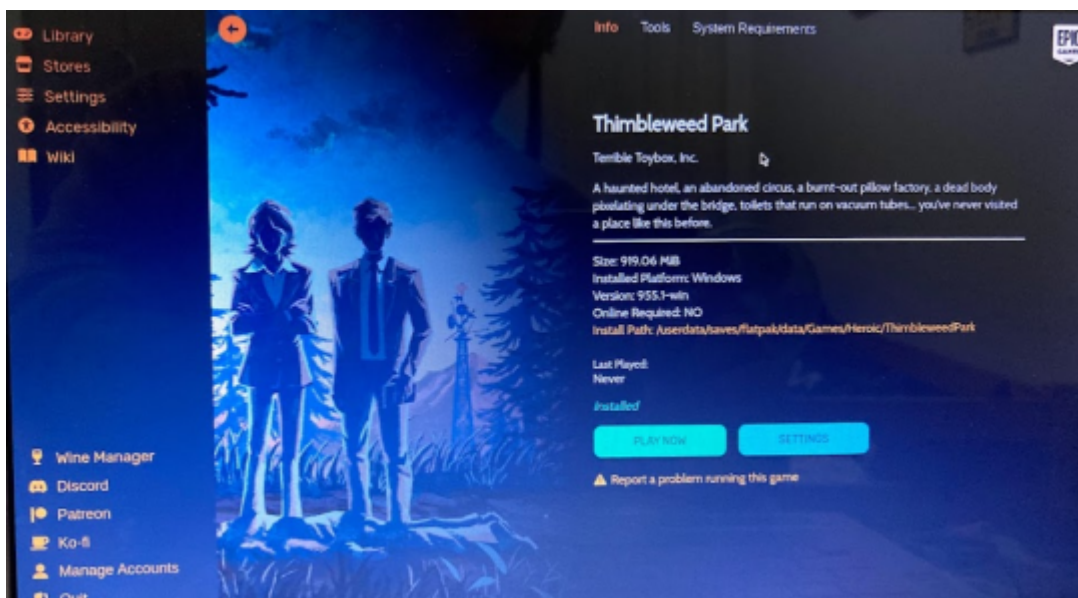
Library
Stores
Settings
Accessibility
Wiki

Info Tools System Requirements

EPIC

Thimbleweed Park

Terrible Toybox, Inc.

A haunted hotel, an abandoned circus, a burnt-out pillow factory, a dead body pixelating under the bridge, toilets that run on vacuum tubes... you've never visited a place like this before.

Size: 919.06 MiB
Installed Platform: Windows
Version: 955.1-win
Online Required: NO
Install Path: /userdata/saves/flatpak/data/Games/Heroic/ThimbleweedPark

Last Played:
Never

Installed

PLAY NOW
SETTINGS

Report a problem running this game

Wine Manager
Discord
Patreon
Ko-fi
Manage Accounts
Quit